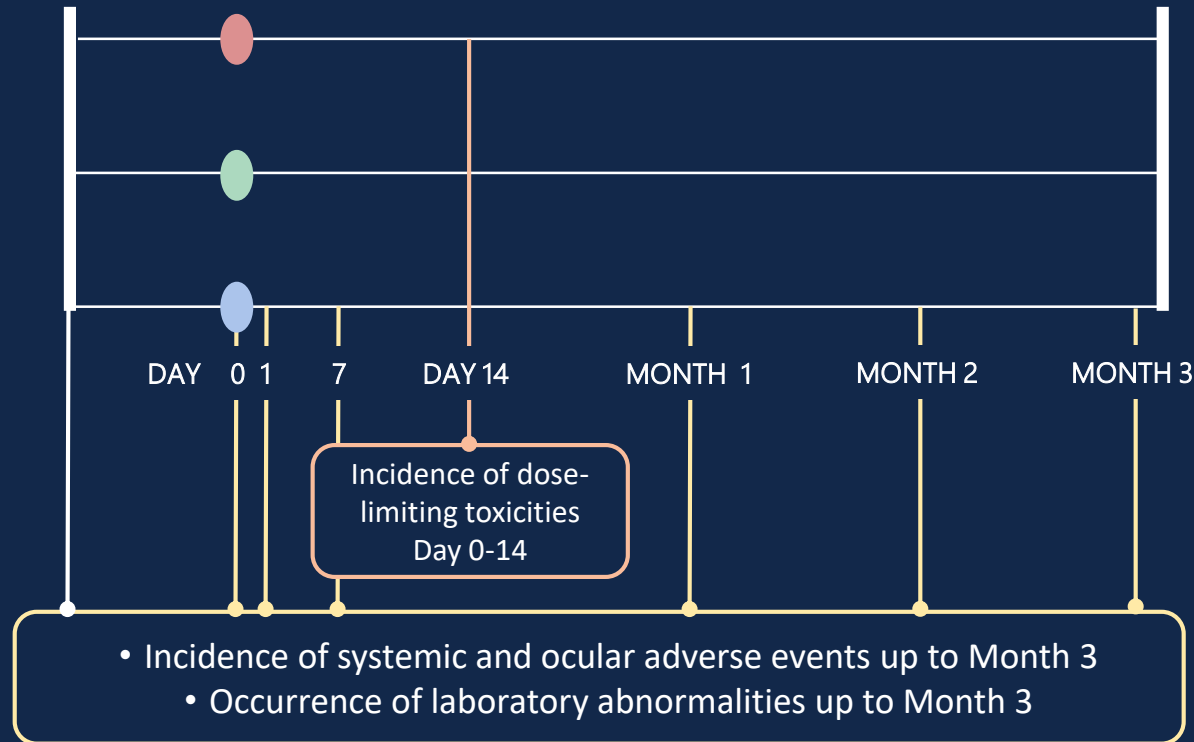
DAY 0 1 7 DAY 14 MONTH 1 MONTH 2 MONTH 3

Incidence of dose-limiting toxicities Day 0-14

• Incidence of systemic and ocular adverse events up to Month 3
• Occurrence of laboratory abnormalities up to Month 3